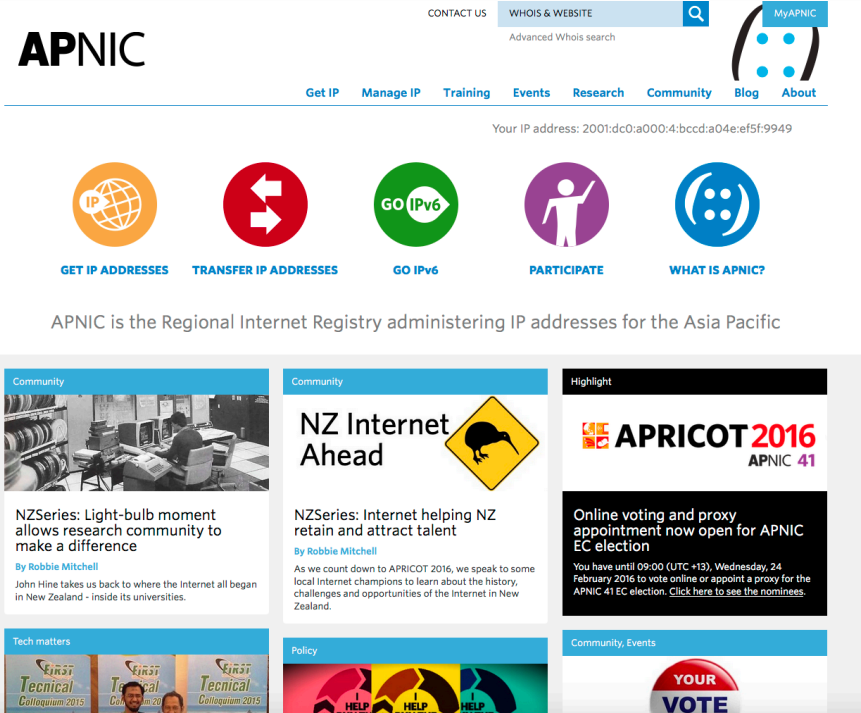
APNIC

CONTACT US

WHOIS & WEBSITE

Advanced Whois search

MyAPNIC

Get IP Manage IP Training Events Research Community Blog About

Your IP address: 2001:dc0:a000:4:bccd:a04e:ef5f:9949

IP

GET IP ADDRESSES

TRANSFER IP ADDRESSES

GO IPv6

GO IPv6

PARTICIPATE

WHAT IS APNIC?

APNIC is the Regional Internet Registry administering IP addresses for the Asia Pacific

Community

NZSeries: Light-bulb moment allows research community to make a difference

By Robbie Mitchell

John Hine takes us back to where the Internet all began in New Zealand - inside its universities.

Community

NZ Internet Ahead

NZSeries: Internet helping NZ retain and attract talent

By Robbie Mitchell

As we count down to APRICOT 2016, we speak to some local Internet champions to learn about the history, challenges and opportunities of the Internet in New Zealand.

Highlight

APRICOT 2016

APNIC 41

Online voting and proxy appointment now open for APNIC EC election

You have until 09:00 (UTC +13), Wednesday, 24 February 2016 to vote online or appoint a proxy for the APNIC 41 EC election. Click here to see the nominees.

Tech matters

FIRST Tecnical Colloquium 2015

FIRST Tecnical Colloquium 2015

FIRST Tecnical Colloquium 2015

Policy

HELP

HELP

HELP

Community, Events

YOUR VOTE